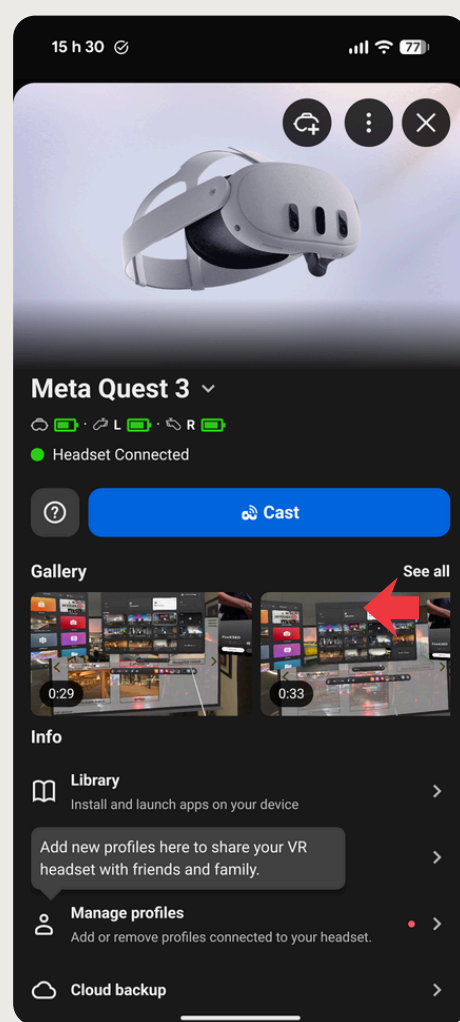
15 h 30

77

Meta Quest 3

L R

Headset Connected

Cast

Gallery

See all

0:29

0:33

Info

Library

Install and launch apps on your device

Add new profiles here to share your VR headset with friends and family.

Manage profiles

Add or remove profiles connected to your headset.

Cloud backup